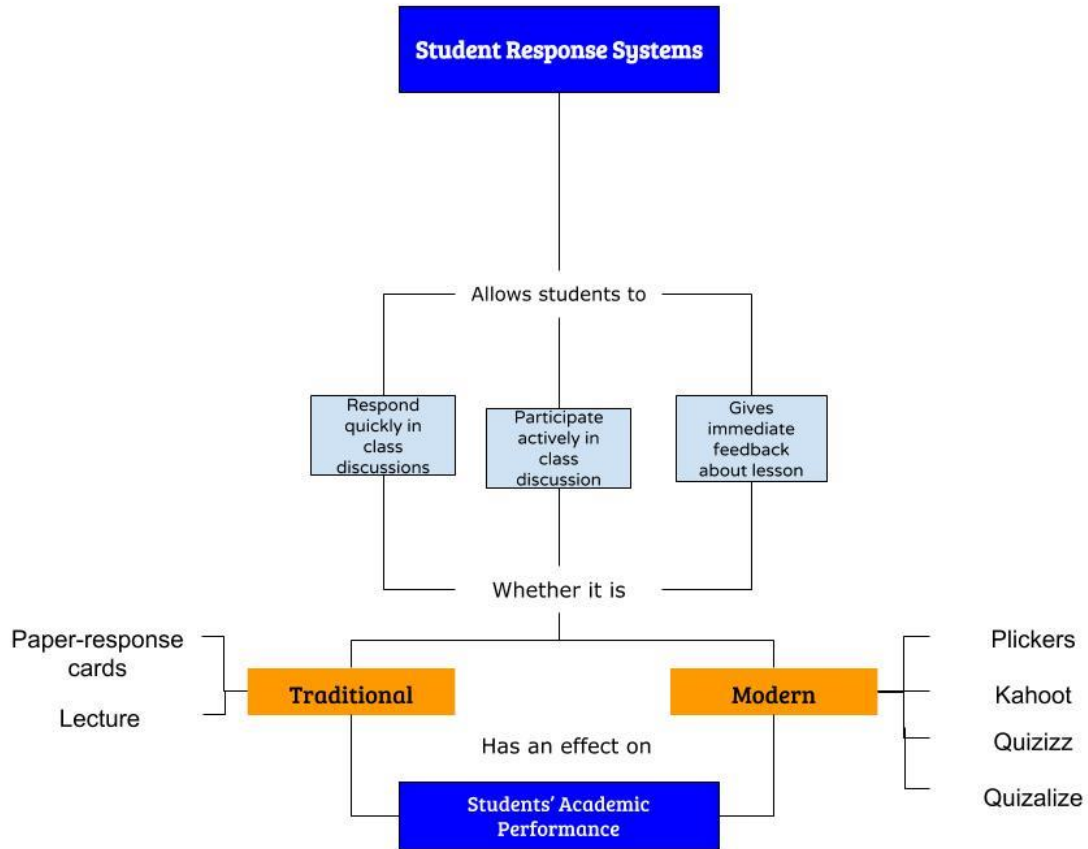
Student Response Systems

Allows students to

Respond quickly in class discussions

Participate actively in class discussion

Gives immediate feedback about lesson

Whether it is

Paper-response cards

Lecture

Traditional

Modern

Plickers

Kahoot

Quizizz

Quizalize

Has an effect on

Students' Academic Performance